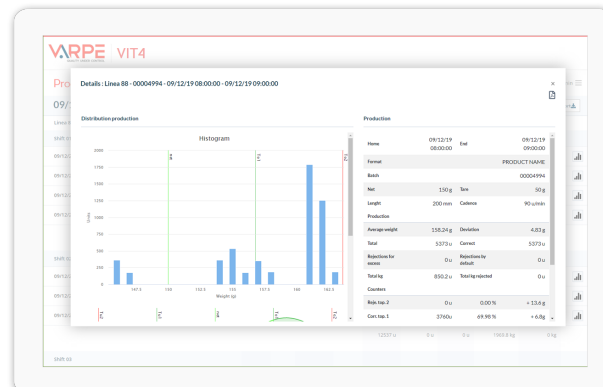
VARPE VIT4

Pro

09/

Details : Linea 88 - 00004994 - 09/12/19 08:00:00 - 09/12/19 09:00:00

×

Distribution production

Histogram

Production

| Home | 09/12/19 08:00:00 | End | 09/12/19 09:00:00 |
|---|---|---|---|
| Format | | | PRODUCT NAME |
| Batch | | | 00004994 |
| Net | 150 g | Tare | 50 g |
| Lenght | 200 mm | Cadence | 90 u/min |
| Production | | | |
| Average weight | 158.24 g | Deviation | 4.83 g |
| Total | 5373 u | Correct | 5373 u |
| Rejections for excess | 0 u | Rejections by default | 0 u |
| Total kg | 850.2 u | Total kg rejected | 0 u |
| Counters | | | |
| Rejs. tap. 2 | 0 u | 0.00 % | + 13.6 g |
| Corr. tap. 1 | 3760u | 69.98 % | + 6.8g |

2000
1750
1500
1250
1000
750
500
250
0

147.5
150
152.5
155
157.5
160
162.5

Weight (g)

12377 u
0 u
0 u
1960.8 kg
0 kg

Shift 01
Shift 02
Shift 03